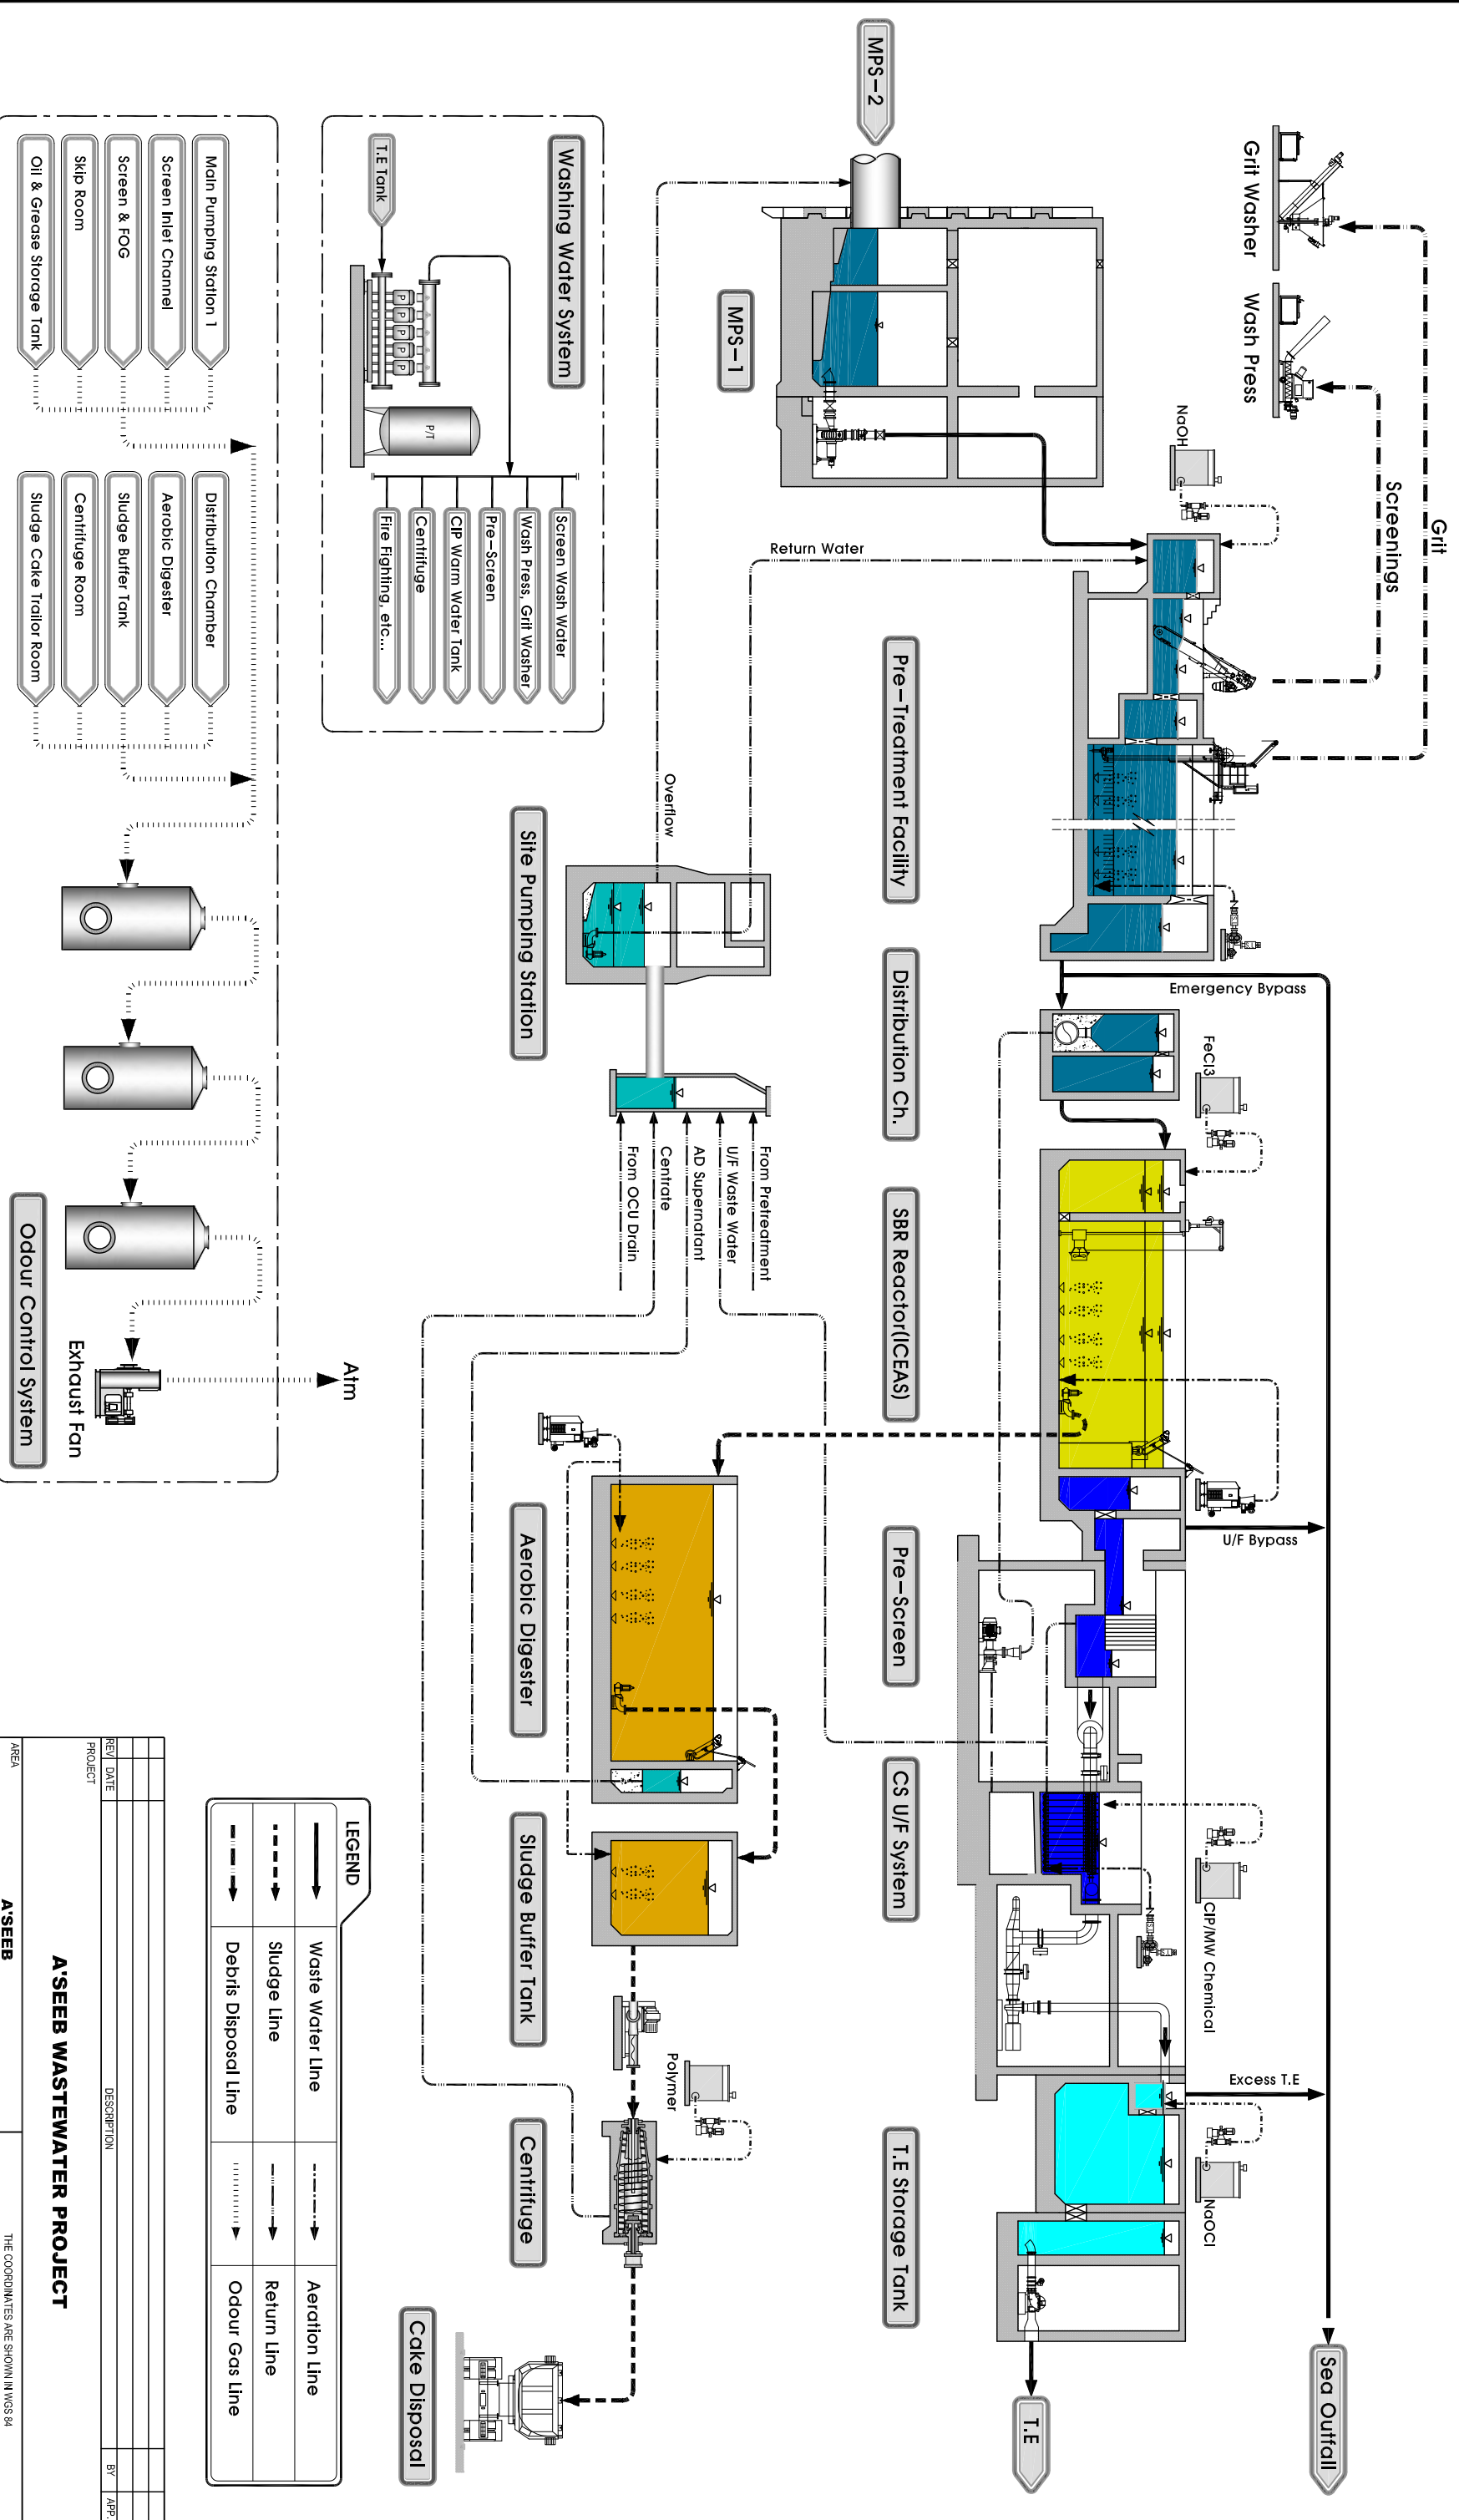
MPS-2
MPS-1
Grit Washer
Wash Press
Grit
Screenings
NaOH
Return Water
Overflow
Washing Water System
T.E Tank
P/T
Screen Wash Water
Wash Press, Grit Washer
Pre-Screen
CIP Warm Water Tank
Centrifuge
Fire Fighting, etc...
Main Pumping Station 1
Screen Inlet Channel
Screen & FOG
Skip Room
Oil & Grease Storage Tank
Distribution Chamber
Aerobic Digester
Sludge Buffer Tank
Centrifuge Room
Sludge Cake Trailor Room
Pre-Treatment Facility
Site Pumping Station
Distribution Ch.
SBR Reactor(ICEAS)
Emergency Bypass
FeCl3
From Pretreatment
U/F Waste Water
AD Supernatant
Centrate
From OCU Drain
Exhaust Fan
Atm
Odour Control System
U/F Bypass
Pre-Screen
Aerobic Digester
CS U/F System
CIP/MW Chemical
Sludge Buffer Tank
Polymer
Excess T.E
NaOCl
Centrifuge
T.E Storage Tank
Cake Disposal
T.E
Sea Outfall
LEGEND
Waste Water Line
Sludge Line
Debris Disposal Line
Aeration Line
Return Line
Odour Gas Line
REV
DATE
DESCRIPTION
BY
APP
PROJECT
A'SEEB WASTEWATER PROJECT
AREA
A'SEEB
THE COORDINATES ARE SHOWN IN WGS 84